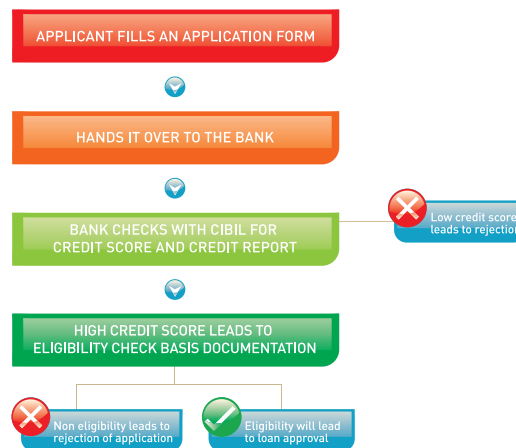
APPLICANT FILLS AN APPLICATION FORM

HANDS IT OVER TO THE BANK

BANK CHECKS WITH CIBIL FOR CREDIT SCORE AND CREDIT REPORT

Low credit score leads to rejection

HIGH CREDIT SCORE LEADS TO ELIGIBILITY CHECK BASIS DOCUMENTATION

Non eligibility leads to rejection of application

Eligibility will lead to loan approval